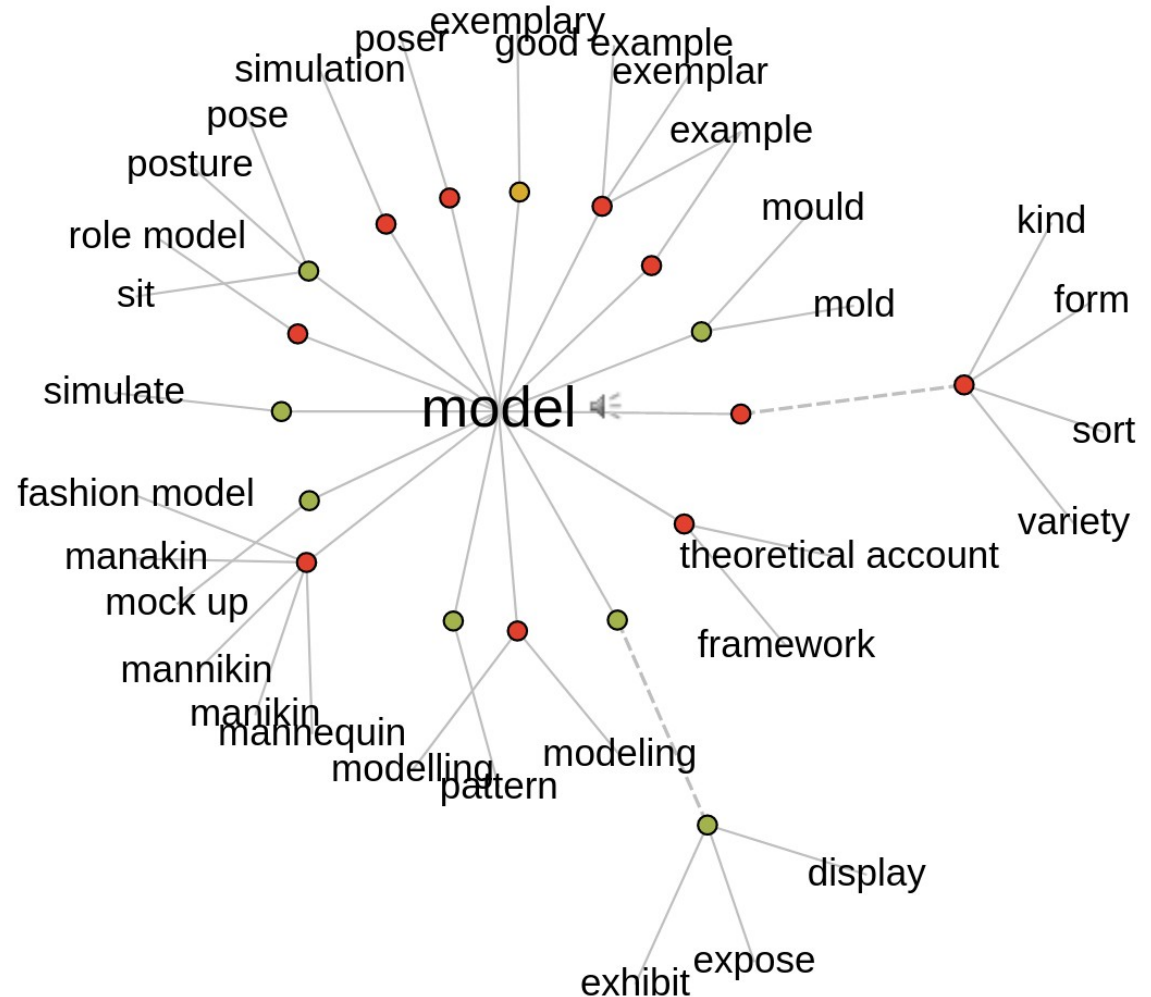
exemplary
poser
good example
simulation
exemplar
pose
example
posture
mould
kind
role model
sit
form
mold
simulate
model
sort
fashion model
variety
theoretical account
manakin
mock up
framework
mannikin
manikin
mannequin
modeling
modelling
pattern
display
expose
exhibit